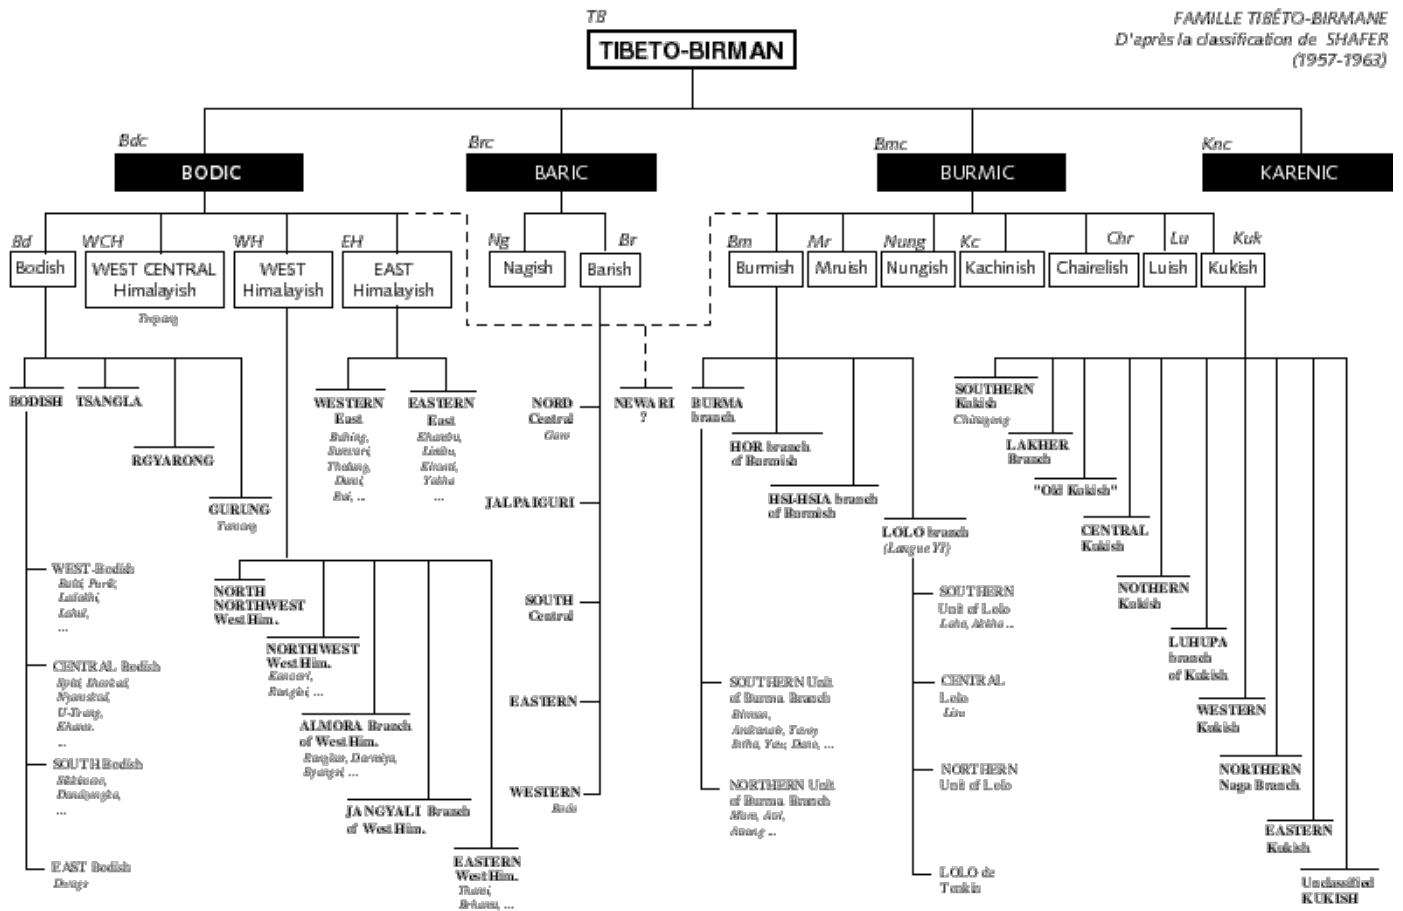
FAMILLE TIBÉTO-BIRMANE
D'après la classification de SHAFER
(1957-1963)

TB
TIBETO-BIRMAN

Bdc
BODIC

Brc
BARIC

Bmc
BURMIC

Knc
KARENIC

Bd
Bodish

WCH
WEST CENTRAL Himalayish
Tsong

WH
WEST Himalayish

EH
EAST Himalayish

Ng
Nagish

Br
Barish

Bm
Burmish

Mr
Mruish

Nung
Nungish

Kc
Kachinish

Chr
Chairelish

Lu
Luish

Kuk
Kukish

BODISH
TSANGLA
RGYARONG
GURUNG
Tamang

WEST Bodish
Balti, Purik, Ladakhi, Lahul, ...

CENTRAL Bodish
Spiti, Sharkai, Nyamkad, U-Tsang, Kham, ...

SOUTH Bodish
Sikkimese, Dzongkha, ...

EAST Bodish
Dwags

NORTH NORTHWEST West Him.

NORTHWEST West Him.
Kanauri, Rangloi, ...

ALMORA Branch of West Him.
Rangkas, Darmiya, Byangsi, ...

JANGYALI Branch of West Him.

EASTERN West Him.
Thami, Bhramu, ...

WESTERN East
Bahing, Sunwari, Thulung, Dumi, Rai, ...

EASTERN East
Khambu, Limbu, Khaling, Yakha, ...

NORD Central
Garo

JALPAIGURI

SOUTH Central

EASTERN

WESTERN
Bodo

NEWARI
?

BURMA branch

HOR branch of Burmish

HSI-HSIA branch of Burmish

LOLO branch
(Langue YI)

SOUTHERN Unit of Burma Branch
Birman, Arakanais, Tavoy, Intha, Yau, Danu, ...

NORTHERN Unit of Burma Branch
Maru, Atsi, Anong ...

SOUTHERN Unit of Lolo
Lahu, Akha ...

CENTRAL Lolo
Lisu

NORTHERN Unit of Lolo

LOLO de Tonkin

SOUTHERN Kukish
Chinyang

LAKHER Branch

"Old Kukish"

CENTRAL Kukish

NORTHERN Kukish

LUHUPA branch of Kukish

WESTERN Kukish

NORTHERN Naga Branch

EASTERN Kukish

Unclassified KUKISH